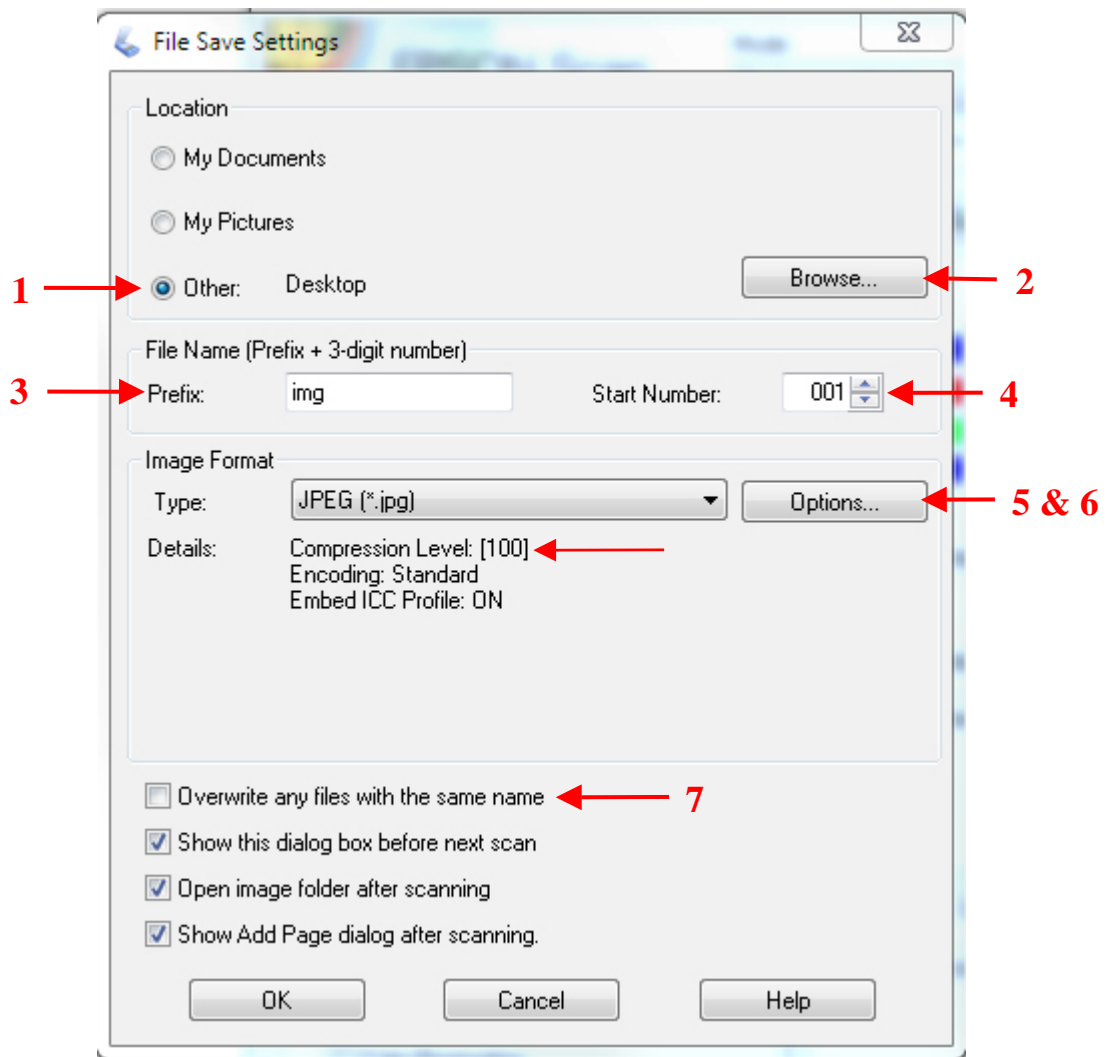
File Save Settings

Location

My Documents

My Pictures

1 Other: Desktop

Browse... 2

File Name (Prefix + 3-digit number)

3 Prefix: img

Start Number: 001 4

Image Format

Type: JPEG (*.jpg)

Options... 5 & 6

Details: Compression Level: [100]
Encoding: Standard
Embed ICC Profile: ON

Overwrite any files with the same name 7

Show this dialog box before next scan

Open image folder after scanning

Show Add Page dialog after scanning.

OK Cancel Help